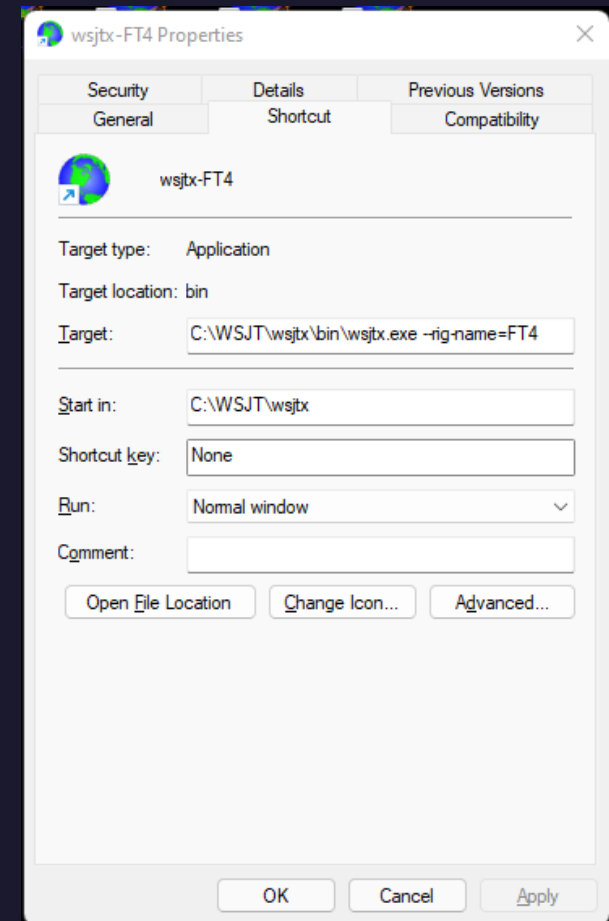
wsjtx-FT4 Properties

Security
Details
Previous Versions
General
Shortcut
Compatibility

wsjtx-FT4

Target type: Application

Target location: bin

Target: C:\WSJT\wsjtx\bin\wsjtx.exe --rig-name=FT4

Start in: C:\WSJT\wsjtx

Shortcut key: None

Run: Normal window

Comment:

Open File Location
Change Icon...
Advanced...

OK
Cancel
Apply